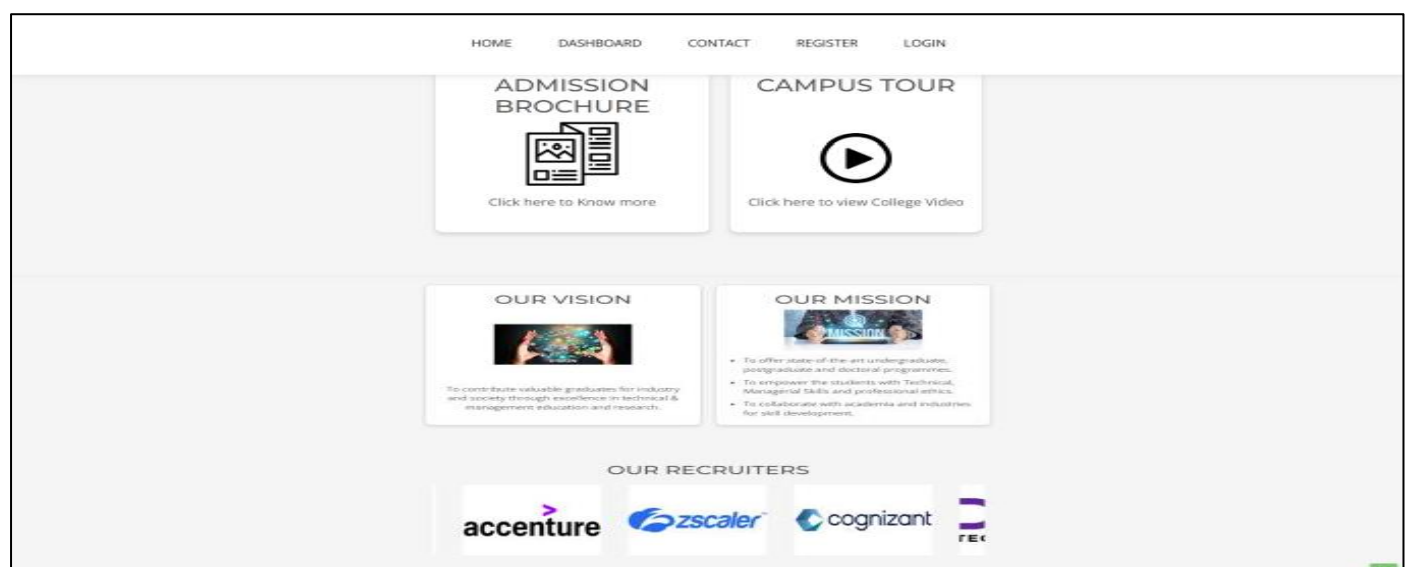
HOME DASHBOARD CONTACT REGISTER LOGIN

ADMISSION BROCHURE

Click here to Know more

CAMPUS TOUR

Click here to view College Video

OUR VISION

To contribute valuable graduates for industry and society through excellence in technical & management education and research.

OUR MISSION

MISSION

- To offer state-of-the-art undergraduate, postgraduate and doctoral programmes.
- To empower the students with Technical, Managerial Skills and professional ethics.
- To collaborate with academia and industries for skill development.

OUR RECRUITERS

accenture

zscaler

cognizant

TE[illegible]